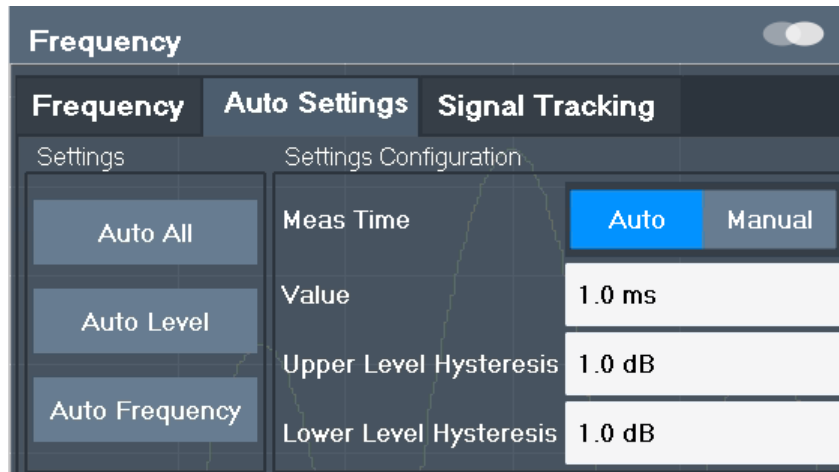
Frequency

Frequency | Auto Settings | Signal Tracking

Settings

Auto All

Auto Level

Auto Frequency

Settings Configuration

Meas Time | Auto | Manual

Value | 1.0 ms

Upper Level Hysteresis | 1.0 dB

Lower Level Hysteresis | 1.0 dB